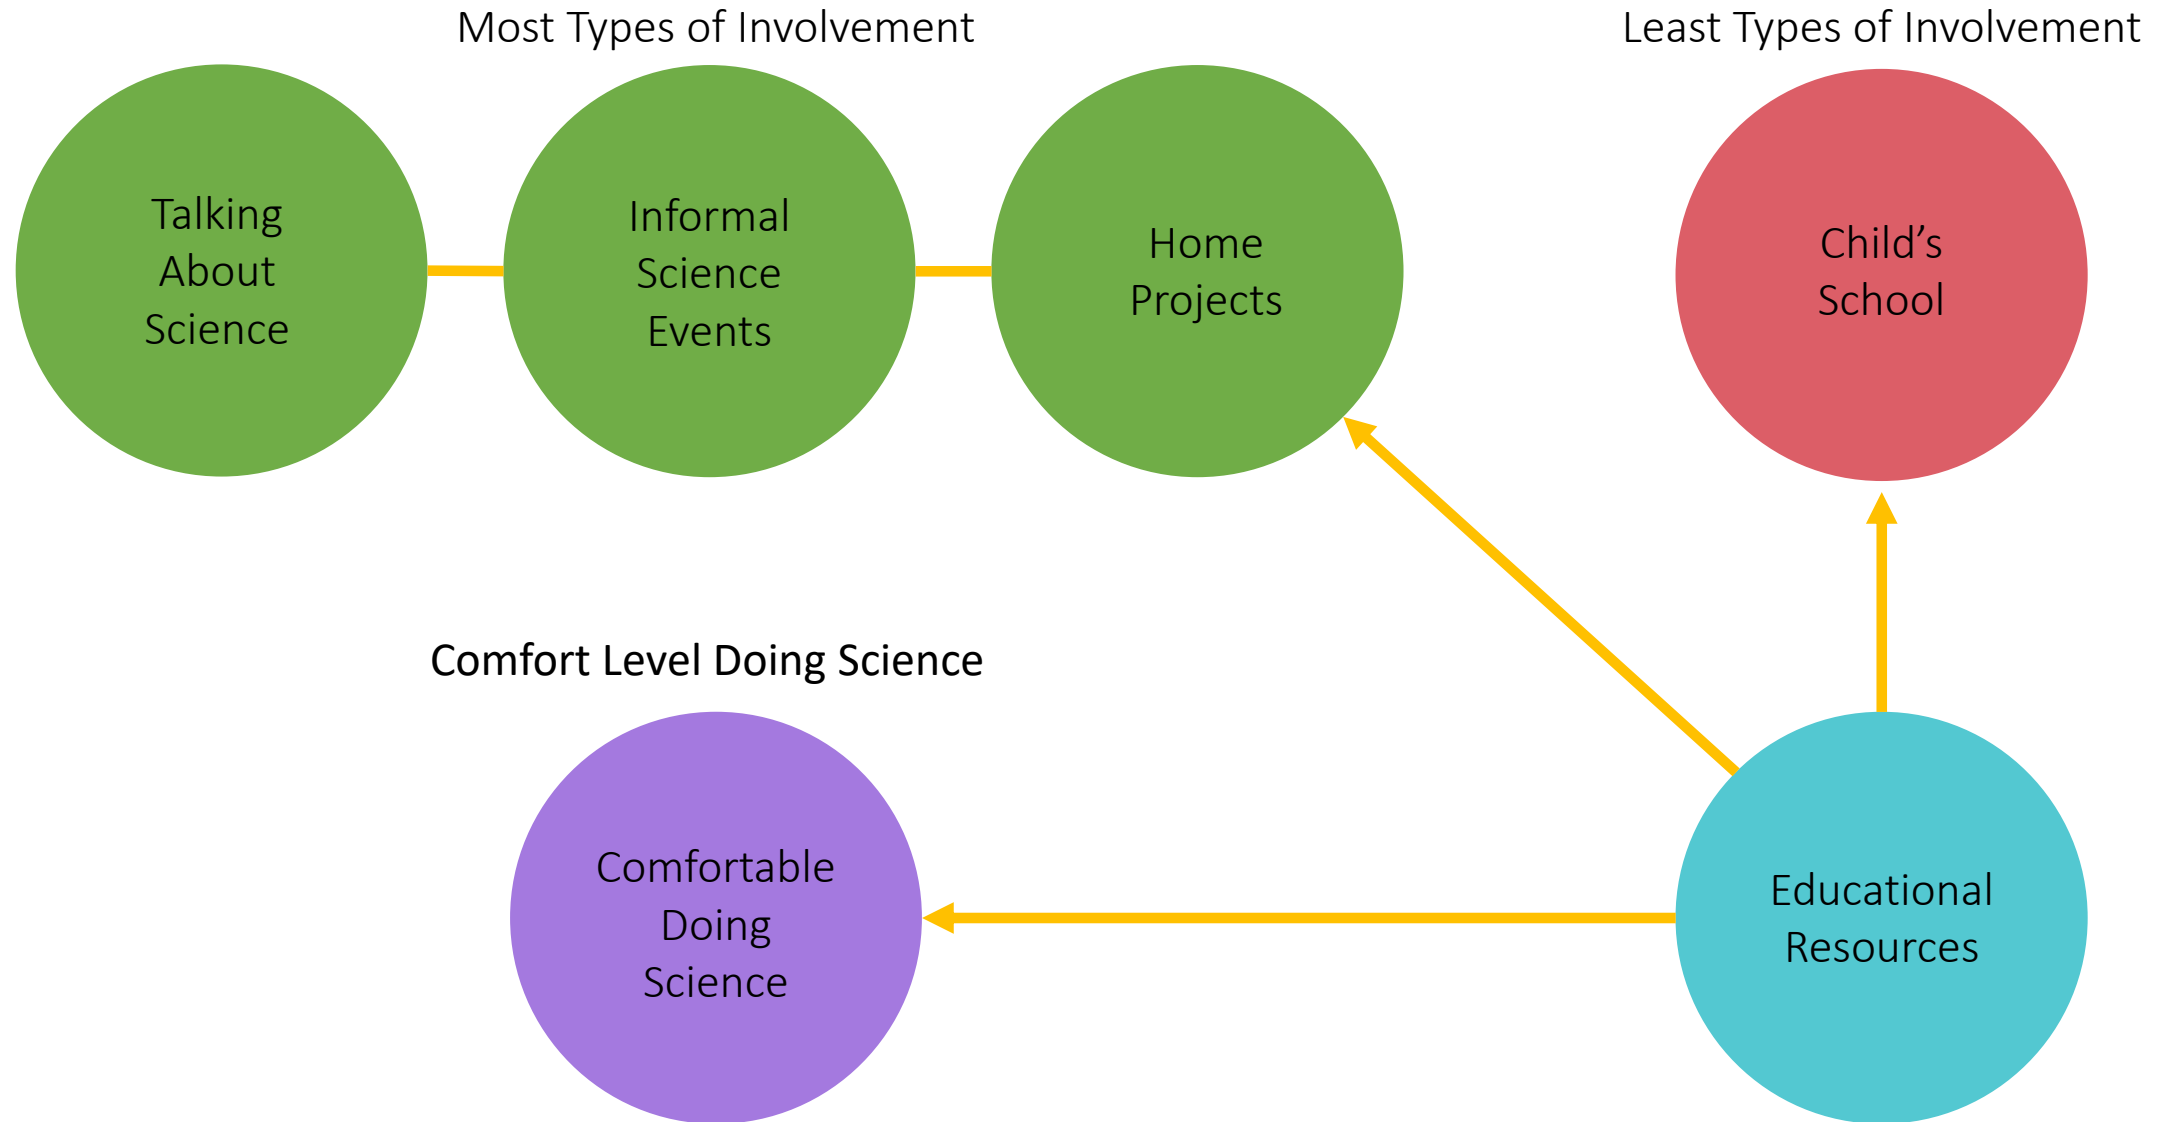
Most Types of Involvement

Least Types of Involvement

Talking About Science

Informal Science Events

Home Projects

Child’s School

Comfort Level Doing Science

Comfortable Doing Science

Educational Resources